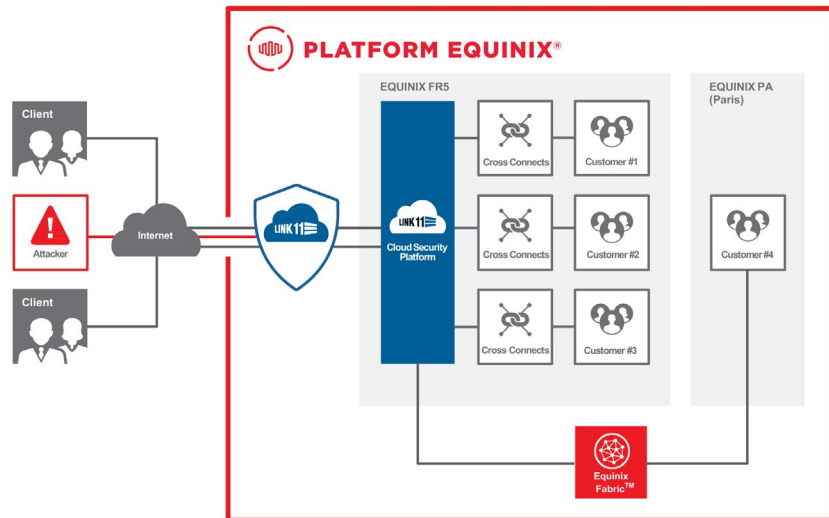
PLATFORM EQUINIX®

Client

Attacker

Client

Internet

LINK11

EQUINIX FR5

LINK11

Cloud Security Platform

Cross Connects

Customer #1

Cross Connects

Customer #2

Cross Connects

Customer #3

EQUINIX PA (Paris)

Customer #4

Equinix Fabric™